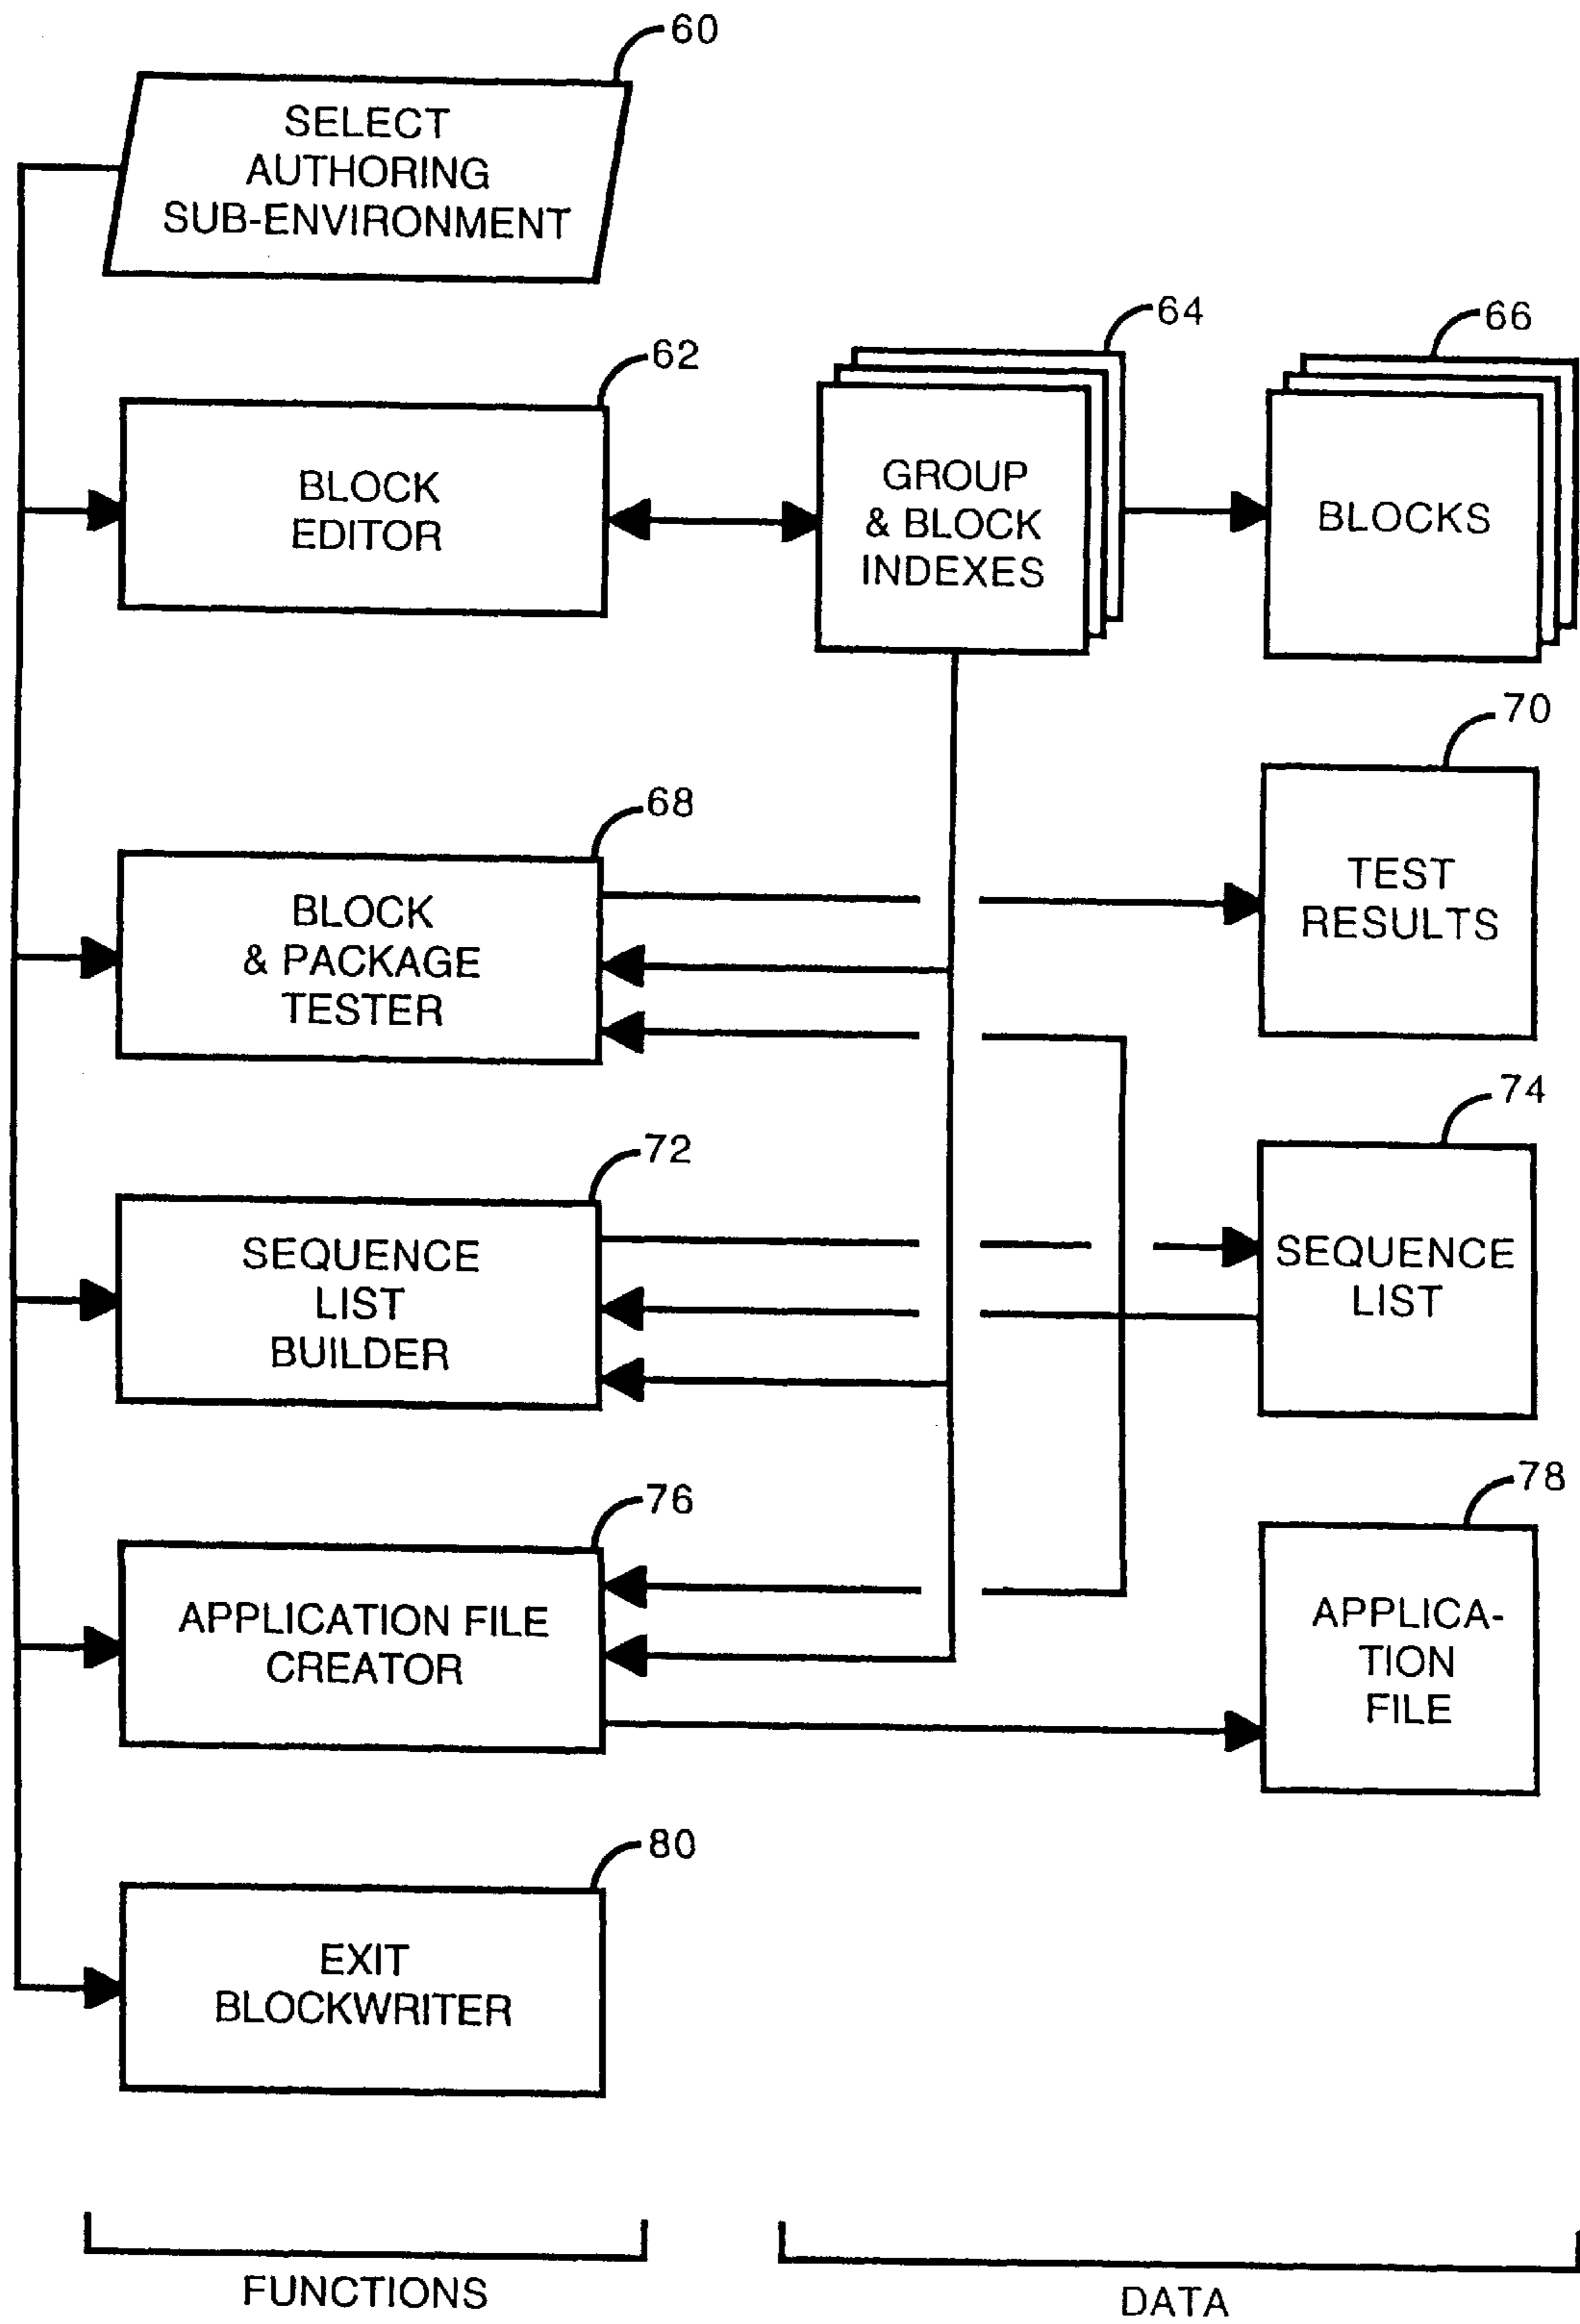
60
SELECT AUTHORING SUB-ENVIRONMENT

62
BLOCK EDITOR

64
GROUP & BLOCK INDEXES

66
BLOCKS

70
TEST RESULTS

68
BLOCK & PACKAGE TESTER

74
SEQUENCE LIST

72
SEQUENCE LIST BUILDER

78
APPLICA-TION FILE

76
APPLICATION FILE CREATOR

80
EXIT BLOCKWRITER

FUNCTIONS

DATA